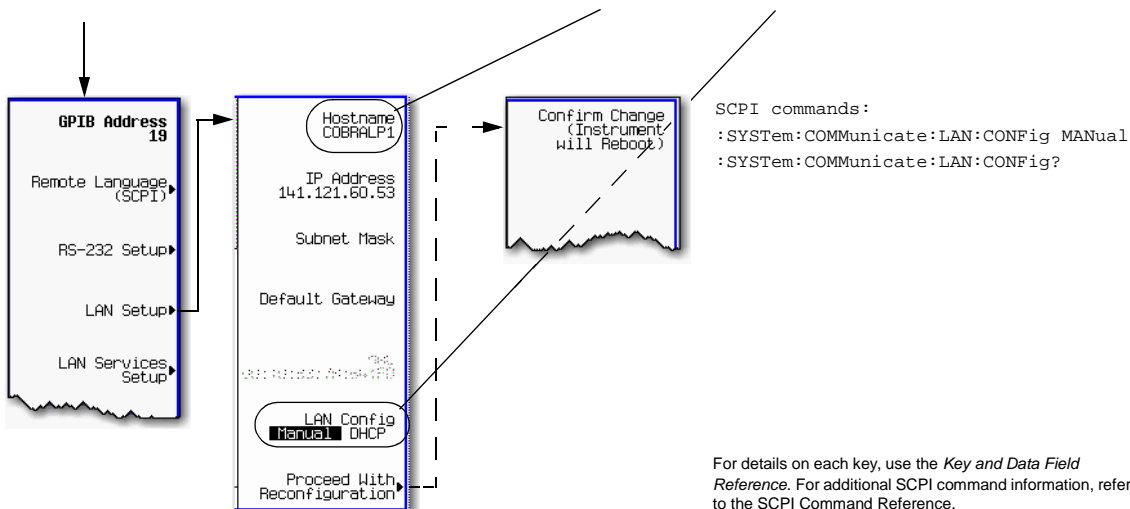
GPIB Address
19

Remote Language (SCPI)

RS-232 Setup

LAN Setup

LAN Services Setup

Hostname
COBRALP1

IP Address
141.121.60.53

Subnet Mask

Default Gateway

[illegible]

LAN Config
Manual DHCP

Proceed With Reconfiguration

Confirm Change
(Instrument will Reboot)

SCPI commands:
:SYSTem:COMMunicate:LAN:CONFig MANual
:SYSTem:COMMunicate:LAN:CONFig?

For details on each key, use the *Key and Data Field Reference*. For additional SCPI command information, refer to the SCPI Command Reference.